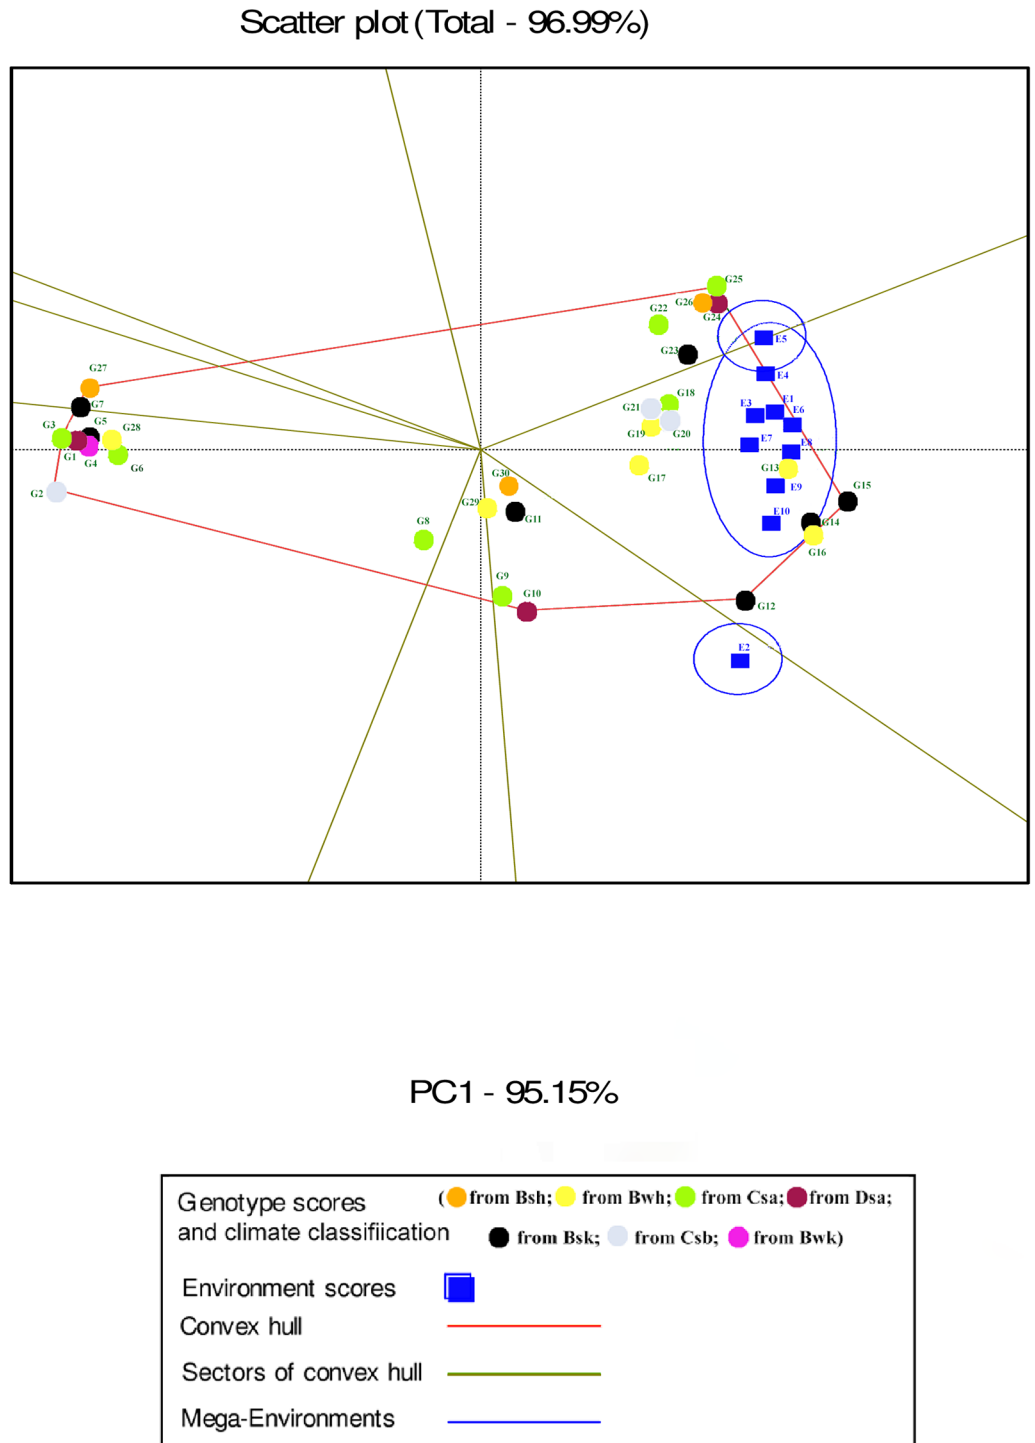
Scatter plot (Total - 96.99%)

G25
G26
G22
G24
E5
G23
E4
G27
G18
E3
E1
E6
G7
G21
G3
G5
G28
G19
G20
E7
E8
G1
G4
G6
G13
G17
G30
E9
G15
G2
G29
G11
E10
G14
G8
G16
G9
G10
G12
E2

PC1 - 95.15%

Genotype scores and climate classifiication (from Bsh; from Bwh; from Csa; from Dsa; from Bsk; from Csb; from Bwk)

Environment scores

Convex hull

Sectors of convex hull

Mega-Environments